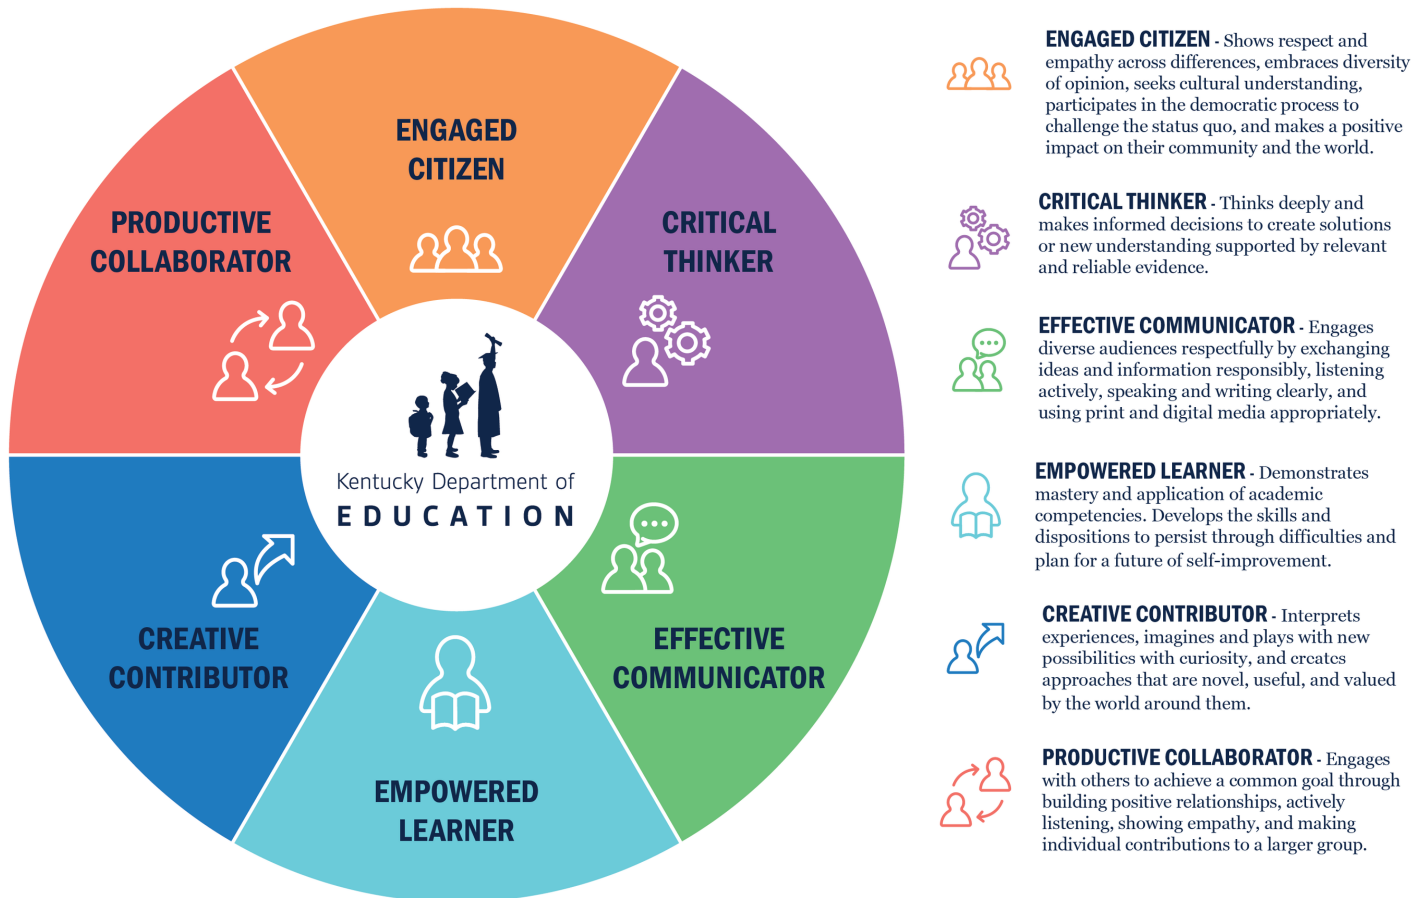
ENGAGED CITIZEN

CRITICAL THINKER

PRODUCTIVE COLLABORATOR

Kentucky Department of
EDUCATION

CREATIVE CONTRIBUTOR

EFFECTIVE COMMUNICATOR

EMPOWERED LEARNER

ENGAGED CITIZEN - Shows respect and empathy across differences, embraces diversity of opinion, seeks cultural understanding, participates in the democratic process to challenge the status quo, and makes a positive impact on their community and the world.

CRITICAL THINKER - Thinks deeply and makes informed decisions to create solutions or new understanding supported by relevant and reliable evidence.

EFFECTIVE COMMUNICATOR - Engages diverse audiences respectfully by exchanging ideas and information responsibly, listening actively, speaking and writing clearly, and using print and digital media appropriately.

EMPOWERED LEARNER - Demonstrates mastery and application of academic competencies. Develops the skills and dispositions to persist through difficulties and plan for a future of self-improvement.

CREATIVE CONTRIBUTOR - Interprets experiences, imagines and plays with new possibilities with curiosity, and creates approaches that are novel, useful, and valued by the world around them.

PRODUCTIVE COLLABORATOR - Engages with others to achieve a common goal through building positive relationships, actively listening, showing empathy, and making individual contributions to a larger group.